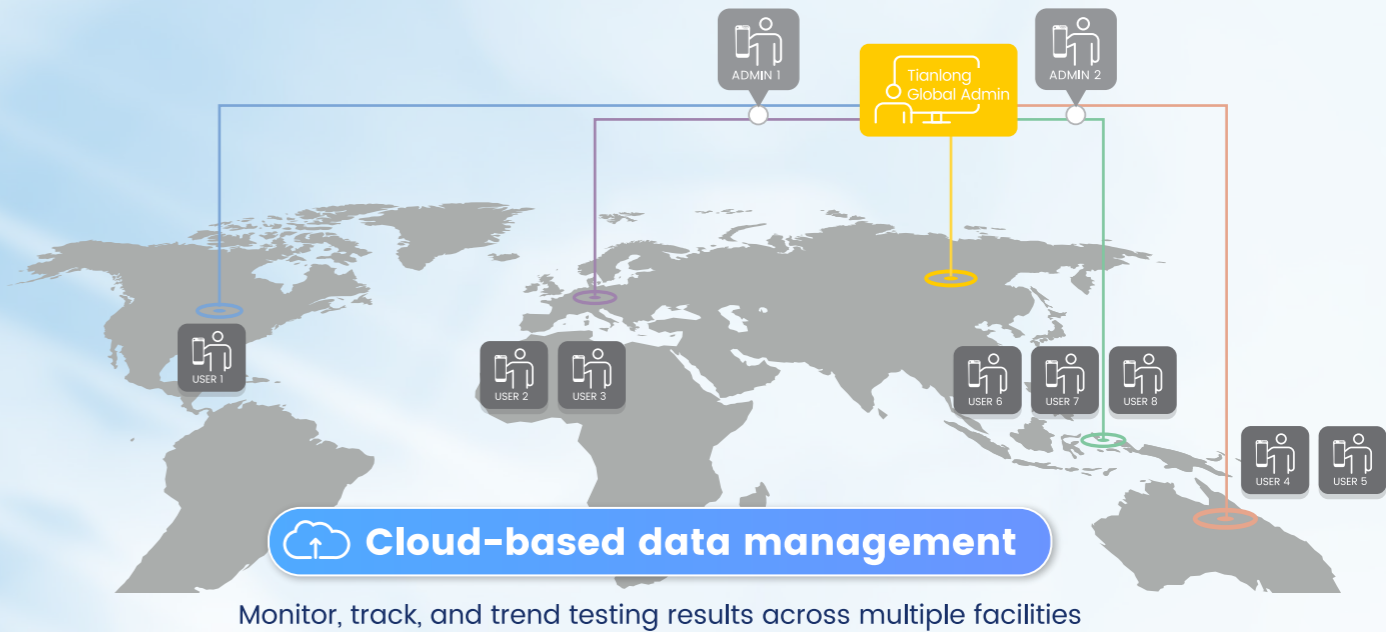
ADMIN 1

Tianlong Global Admin

ADMIN 2

USER 1

USER 2

USER 3

USER 6

USER 7

USER 8

USER 4

USER 5

Cloud-based data management

Monitor, track, and trend testing results across multiple facilities